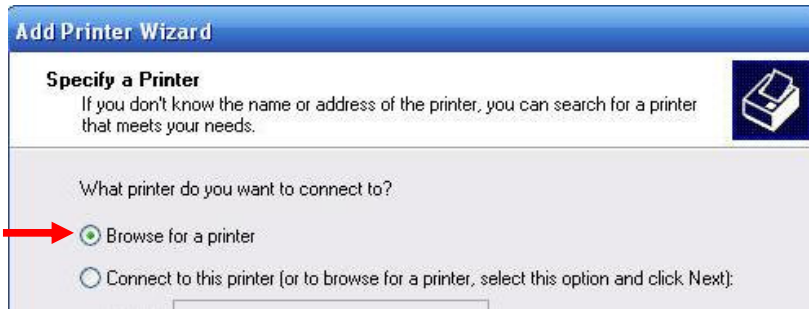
Add Printer Wizard

Specify a Printer
If you don't know the name or address of the printer, you can search for a printer that meets your needs.

What printer do you want to connect to?

Browse for a printer

Connect to this printer (or to browse for a printer, select this option and click Next):